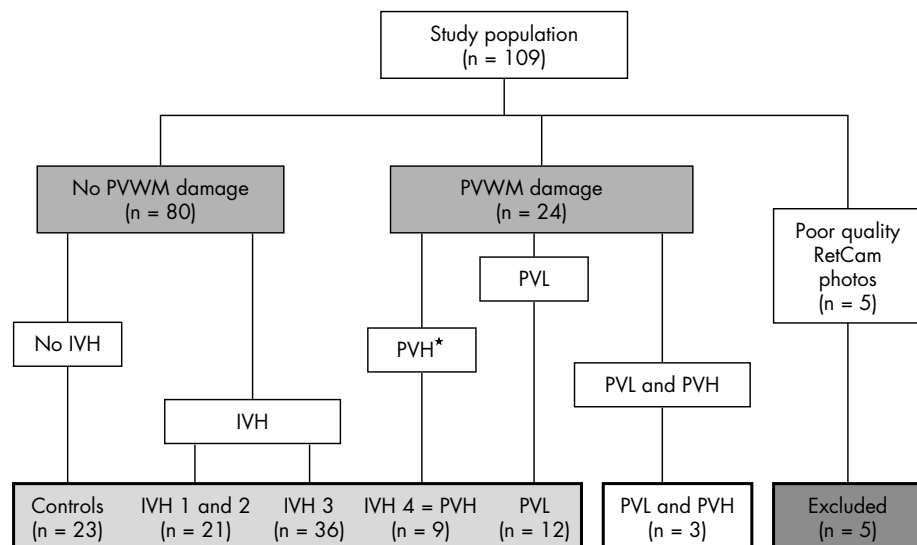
Study population
(n = 109)

No PVWM damage
(n = 80)

PVWM damage
(n = 24)

Poor quality RetCam photos
(n = 5)

PVL

No IVH

PVH*

PVL and PVH

IVH

Controls
(n = 23)

IVH 1 and 2
(n = 21)

IVH 3
(n = 36)

IVH 4 = PVH
(n = 9)

PVL
(n = 12)

PVL and PVH
(n = 3)

Excluded
(n = 5)